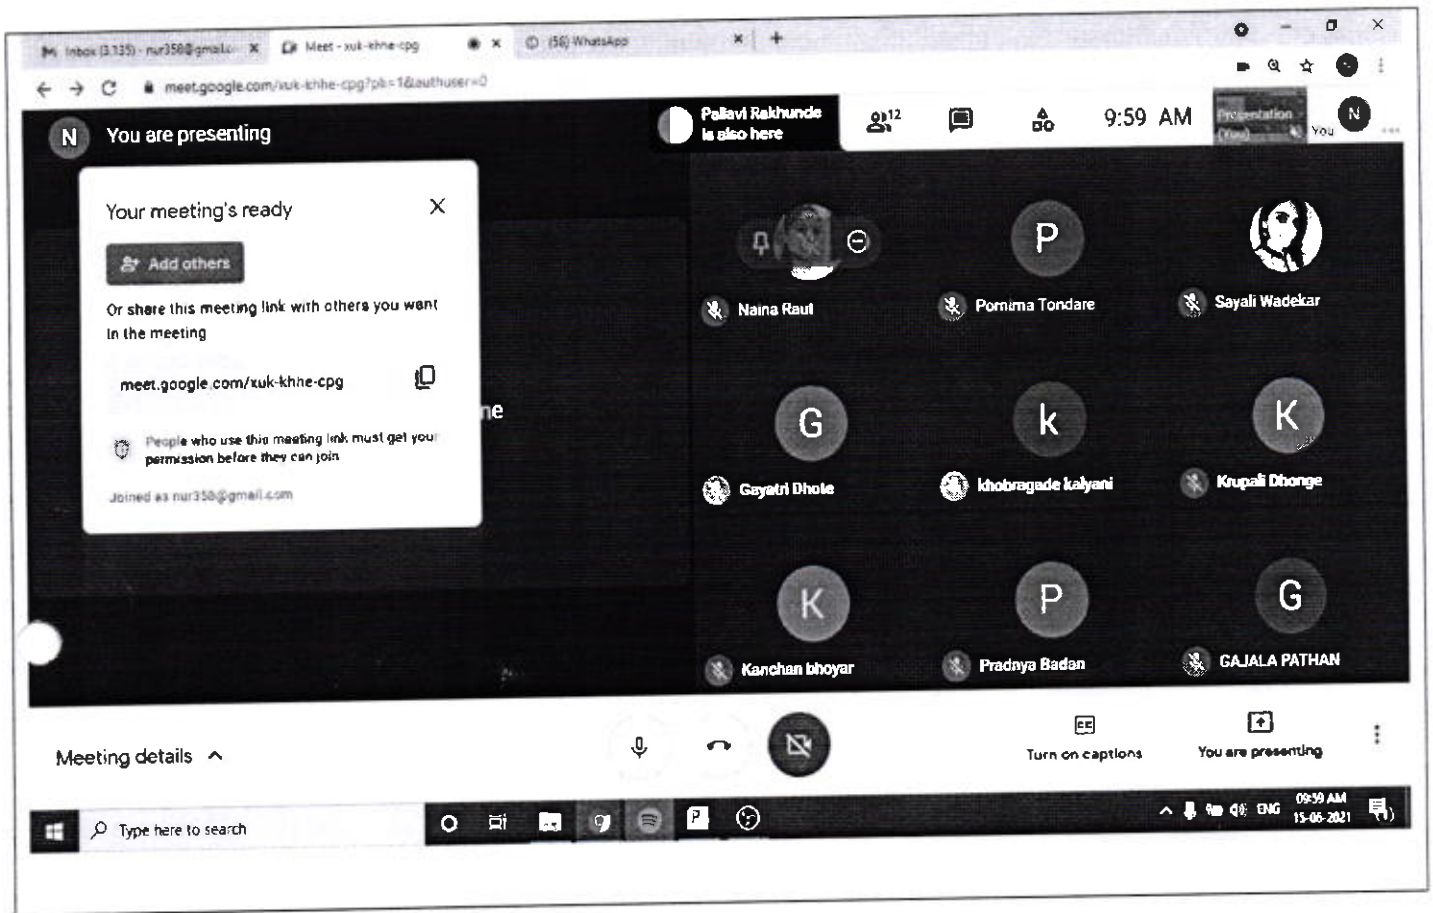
M Inbox (3,135) - nur358@gmail.c ×
Meet - xuk-khne-cpg ×
(56) WhatsApp ×
+
meet.google.com/xuk-khhe-cpg?pli=1&authuser=0

N You are presenting

Pallavi Rakhunde is also here

12

9:59 AM

Presentation (You)

You

N

Your meeting's ready

Add others

Or share this meeting link with others you want in the meeting

meet.google.com/xuk-khne-cpg

People who use this meeting link must get your permission before they can join

Joined as nur358@gmail.com

ne

Naina Raut

P
Pornima Tondare

Sayali Wadekar

G
Gayatri Dhote

k
khobragade kalyani

K
Krupali Dhonge

K
Kanchan bhoyar

P
Pradnya Badan

G
GAJALA PATHAN

Meeting details ^

Turn on captions

You are presenting

Type here to search

ENG

09:59 AM
15-06-2021